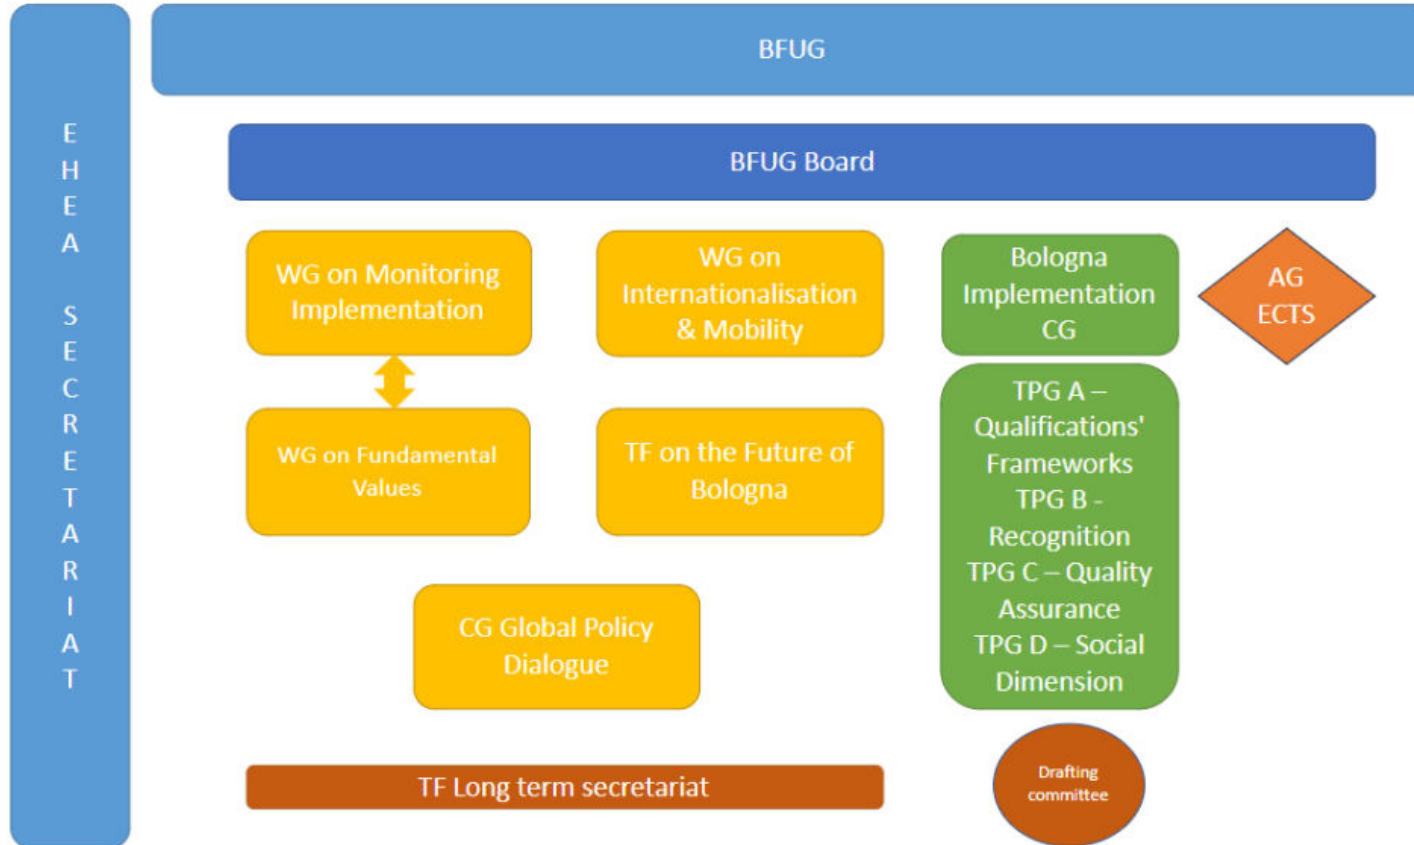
E
H
E
A

S
E
C
R
E
T
A
R
I
A
T

BFUG

BFUG Board

WG on Monitoring Implementation

WG on Internationalisation & Mobility

Bologna Implementation CG

AG ECTS

WG on Fundamental Values

TF on the Future of Bologna

TPG A – Qualifications' Frameworks
TPG B - Recognition
TPG C – Quality Assurance
TPG D – Social Dimension

CG Global Policy Dialogue

TF Long term secretariat

Drafting committee